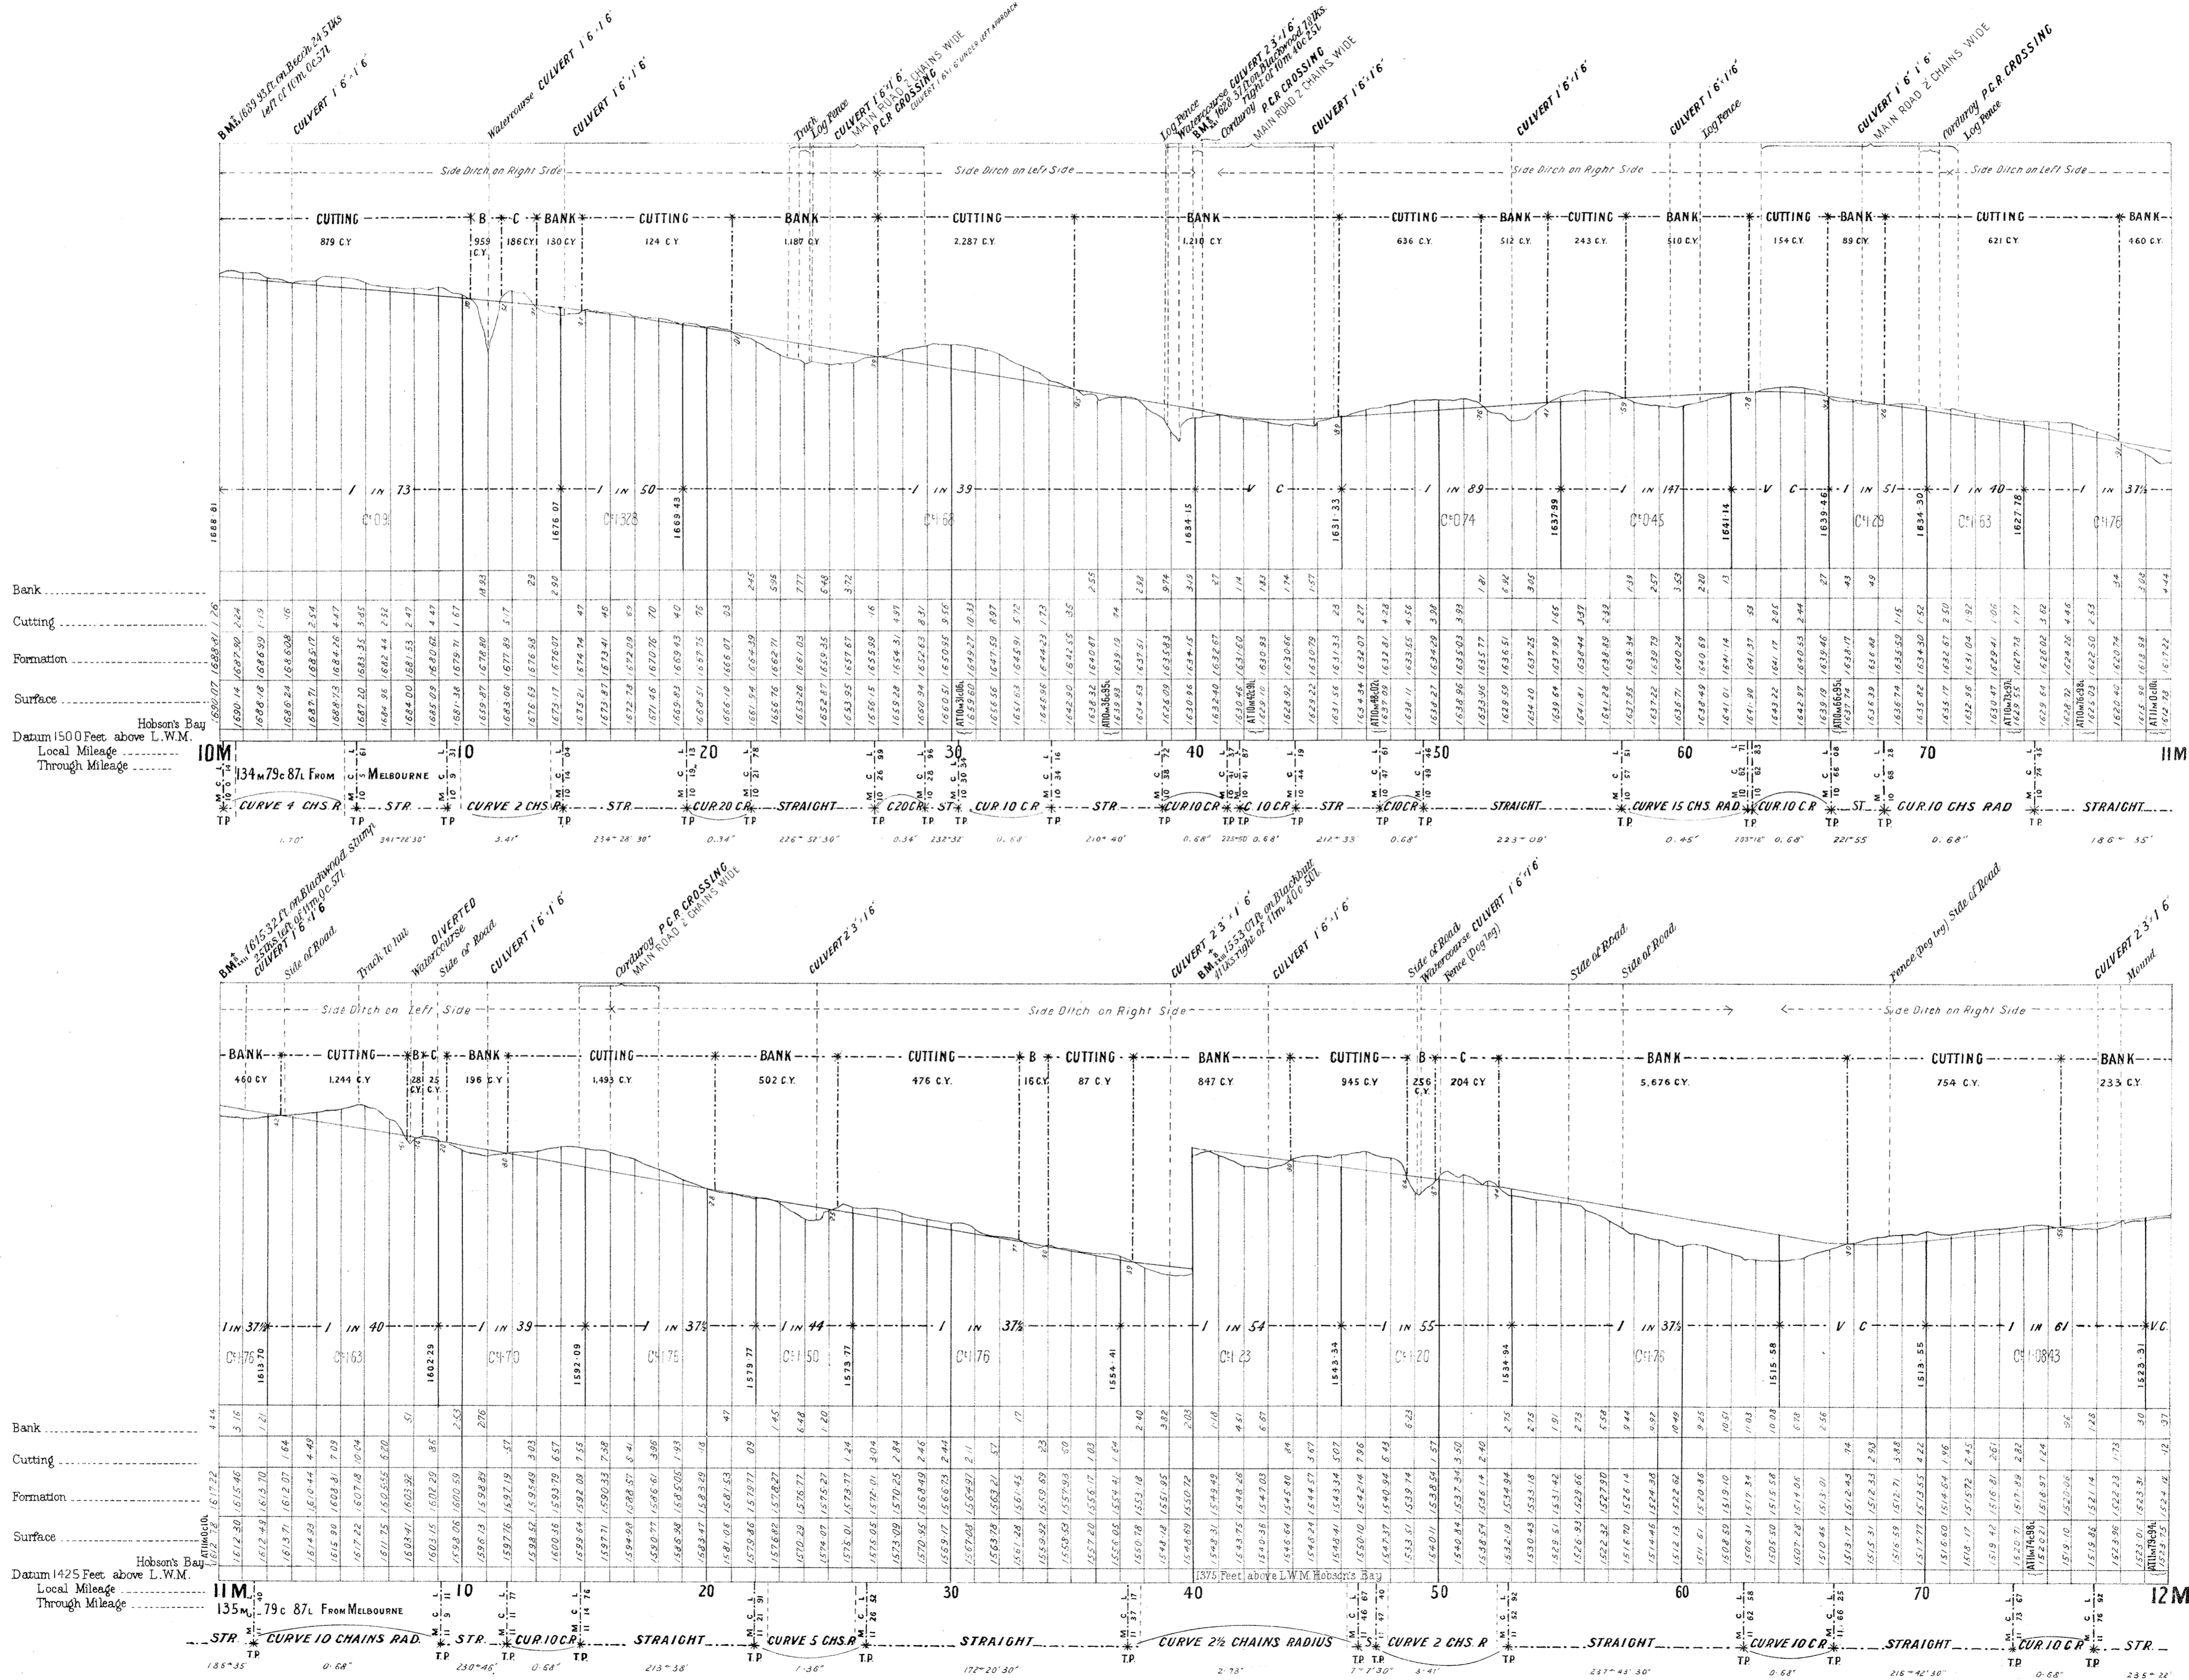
BM on 1689.93 Ft. on Beech 24.5 Lks Left of 10m 0c 57l
CULVERT 1'6"·1'6"
Watercourse CULVERT 1'6"·1'6"
CULVERT 1'6"·1'6"
Track
Log Fence
CULVERT 1'6"·1'6"
MAIN ROAD 2 CHAINS WIDE
P.C.R. CROSSING
CULVERT 1'6"·1'6" UNDER LEFT APPROACH
Log Fence
Watercourse CULVERT 2'3"·1'6"
BM on 1628.57 Ft. on Blackwood 78 Lks right of 10m 40c 25l
Corduroy P.C.R. CROSSING
MAIN ROAD 2 CHAINS WIDE
CULVERT 1'6"·1'6"
CULVERT 1'6"·1'6"
CULVERT 1'6"·1'6"
Log Fence
CULVERT 1'6"·1'6"
MAIN ROAD 2 CHAINS WIDE
Corduroy P.C.R. CROSSING
Log Fence

Side Ditch on Right Side
Side Ditch on Left Side
Side Ditch on Right Side
Side Ditch on Left Side

CUTTING 879 C.Y.
B 959 C.Y.
C 186 C.Y.
BANK 130 C.Y.
CUTTING 124 C.Y.
BANK 1,187 C.Y.
CUTTING 2,287 C.Y.
BANK 1,210 C.Y.
CUTTING 636 C.Y.
BANK 512 C.Y.
CUTTING 243 C.Y.
BANK 510 C.Y.
CUTTING 154 C.Y.
BANK 89 C.Y.
CUTTING 621 C.Y.
BANK 460 C.Y.

1 IN 73
1 IN 50
1 IN 39
V C
1 IN 89
1 IN 147
V C
1 IN 51
1 IN 40
1 IN 37½

1688.81
C 1.09
1676.07
C 1.328
1669.43
C 1.68
1684.15
1631.33
C 0.74
1637.99
C 0.45
1641.14
1639.46
C 1.29
1634.30
C 1.63
1627.78
C 1.76

Bank
Cutting
Formation
Surface
Hobson's Bay
Datum 1500 Feet above L.W.M.
Local Mileage
Through Mileage

10M
134M 79c 87L FROM MELBOURNE
10
20
30
40
50
60
70
11M

CURVE 4 CHS R
STR.
CURVE 2 CHS R
STR.
CUR 20 C R
STRAIGHT
C 20 C R
ST
CUR 10 C R
STR.
CUR 10 C R
C 10 C R
STR
C 10 C R
STRAIGHT
CURVE 15 CHS RAD
CUR 10 C R
ST.
CUR 10 CHS RAD
STRAIGHT

T.P.
1.70"
341° 28' 30"
3.41"
234° 28' 30"
0.34"
226° 52' 30"
0.34"
232° 32'
0.68"
210° 40'
0.68"
223° 50'
0.68"
212° 33'
0.68"
223° 09'
0.45"
203° 18'
0.68"
221° 55'
0.68"
186° 35'

BM on 1615.32 Ft. on Blackwood Stump 25 Lks left of 11m 0c 57l
CULVERT 1'6"·1'6"
Side of Road
Track to hut
DIVERTED Watercourse
Side of Road
CULVERT 1'6"·1'6"
Corduroy P.C.R. CROSSING
MAIN ROAD 2 CHAINS WIDE
CULVERT 2'3"·1'6"
CULVERT 2'3"·1'6"
BM on 1553.07 Ft. on Blackbutt 41 Lks right of 11m 40c 50l
CULVERT 1'6"·1'6"
Side of Road
Watercourse CULVERT 1'6"·1'6"
Fence (Dog leg)
Side of Road
Side of Road
Fence (Dog leg) Side of Road
CULVERT 2'3"·1'6"
Mound

Side Ditch on Left Side
Side Ditch on Right Side
Side Ditch on Right Side

BANK 460 C.Y.
CUTTING 1,244 C.Y.
B 28 C.Y.
C 25 C.Y.
BANK 196 C.Y.
CUTTING 1,493 C.Y.
BANK 502 C.Y.
CUTTING 476 C.Y.
B 16 C.Y.
CUTTING 87 C.Y.
BANK 847 C.Y.
CUTTING 945 C.Y.
B 256 C.Y.
C 204 C.Y.
BANK 5,676 C.Y.
CUTTING 754 C.Y.
BANK 233 C.Y.

1 IN 37½
1 IN 40
1 IN 39
1 IN 37½
1 IN 44
1 IN 37½
1 IN 54
1 IN 55
1 IN 37½
V C
1 IN 61
V.C.

C 1.76
1613.70
C 1.63
1602.29
C 1.70
1592.09
C 1.75
1579.77
C 1.50
1573.77
C 1.76
1554.41
C 1.23
1543.34
C 1.20
1534.94
C 1.76
1515.58
1513.55
C 0.843
1523.31

Bank
Cutting
Formation
Surface
Hobson's Bay
Datum 1425 Feet above L.W.M.
Local Mileage
Through Mileage

1375 Feet above L.W.M. Hobson's Bay

11M
135M 79c 87L FROM MELBOURNE
10
20
30
40
50
60
70
12M

STR.
CURVE 10 CHAINS RAD.
STR.
CUR 10 C R
STRAIGHT
CURVE 5 CHS R
STRAIGHT
CURVE 2½ CHAINS RADIUS
S
CURVE 2 CHS R
STRAIGHT
CURVE 10 C R
STRAIGHT
CUR 10 C R
STR.

T.P.
186° 35'
0.68"
230° 46'
0.68"
213° 38'
1.36"
172° 20' 30"
2.73"
7° 7' 30"
3.41"
237° 43' 30"
0.68"
216° 42' 30"
0.68"
235° 22'